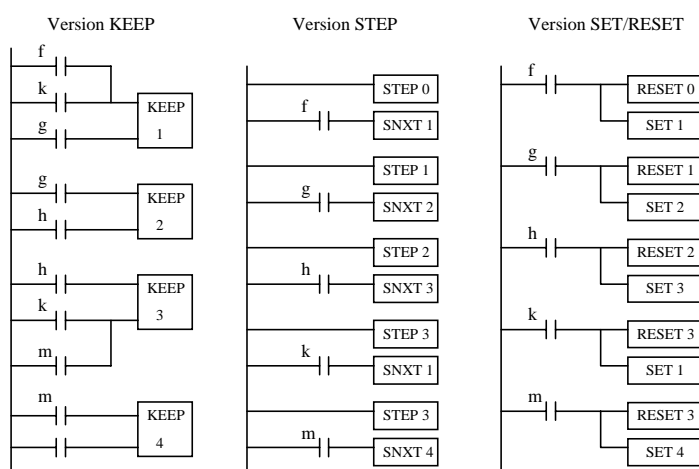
Version KEEP

f
k
g
KEEP 1
g
h
KEEP 2
h
k
m
KEEP 3
m
KEEP 4

Version STEP

STEP 0
f
SNXT 1
STEP 1
g
SNXT 2
STEP 2
h
SNXT 3
STEP 3
k
SNXT 1
STEP 3
m
SNXT 4

Version SET/RESET

f
RESET 0
SET 1
g
RESET 1
SET 2
h
RESET 2
SET 3
k
RESET 3
SET 1
m
RESET 3
SET 4